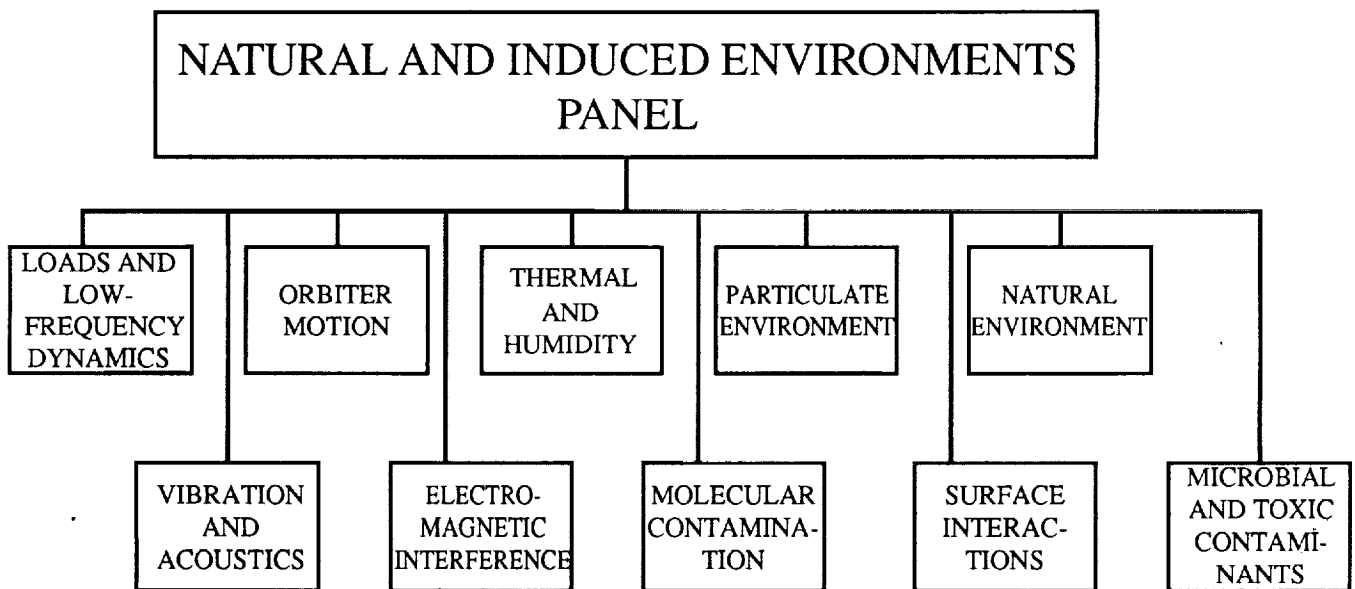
NATURAL AND INDUCED ENVIRONMENTS PANEL

LOADS AND LOW-FREQUENCY DYNAMICS

ORBITER MOTION

THERMAL AND HUMIDITY

PARTICULATE ENVIRONMENT

NATURAL ENVIRONMENT

VIBRATION AND ACOUSTICS

ELECTRO-MAGNETIC INTERFERENCE

MOLECULAR CONTAMINATION

SURFACE INTERACTIONS

MICROBIAL AND TOXIC CONTAMINANTS